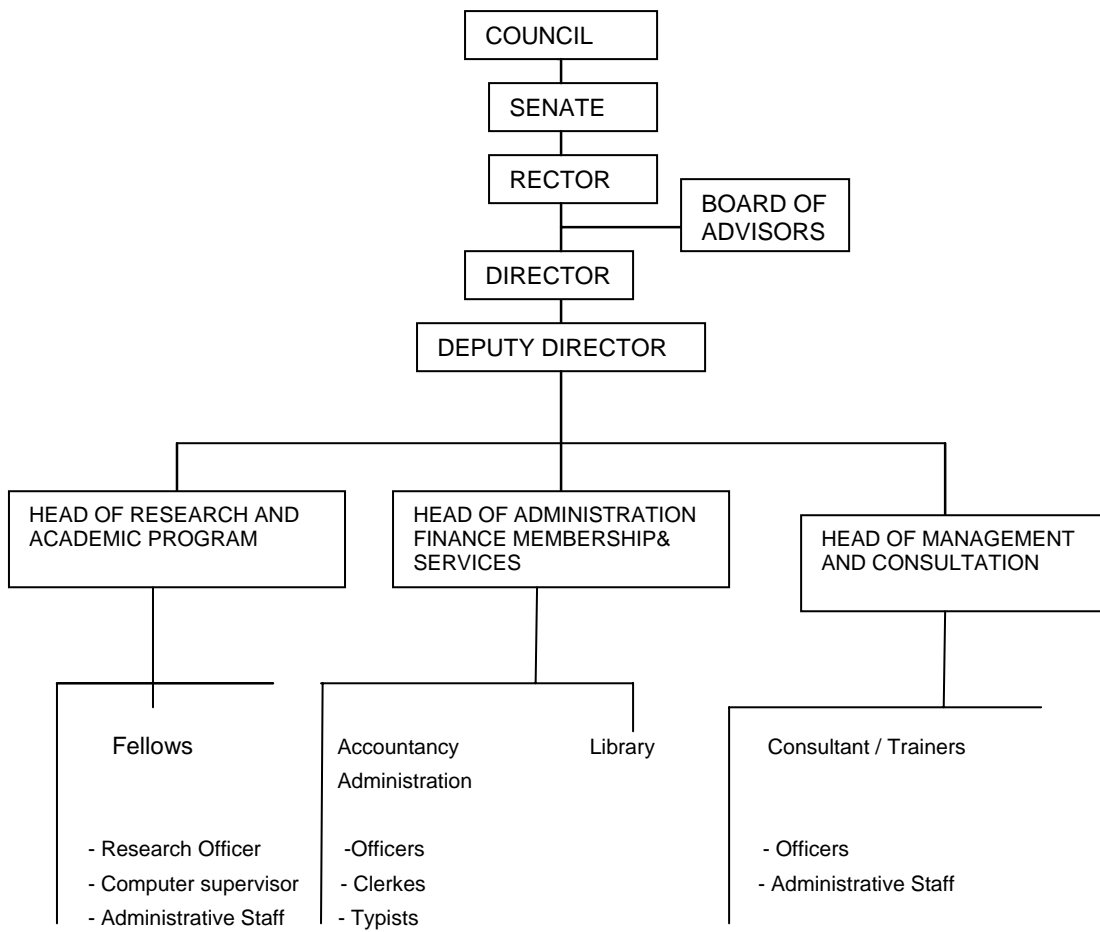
COUNCIL

SENATE

RECTOR

BOARD OF ADVISORS

DIRECTOR

DEPUTY DIRECTOR

HEAD OF RESEARCH AND ACADEMIC PROGRAM

HEAD OF ADMINISTRATION FINANCE MEMBERSHIP& SERVICES

HEAD OF MANAGEMENT AND CONSULTATION

Fellows

- Research Officer
- Computer supervisor
- Administrative Staff

Accountancy
Administration

Library

-Officers
- Clerkes
- Typists

Consultant / Trainers

- Officers
- Administrative Staff